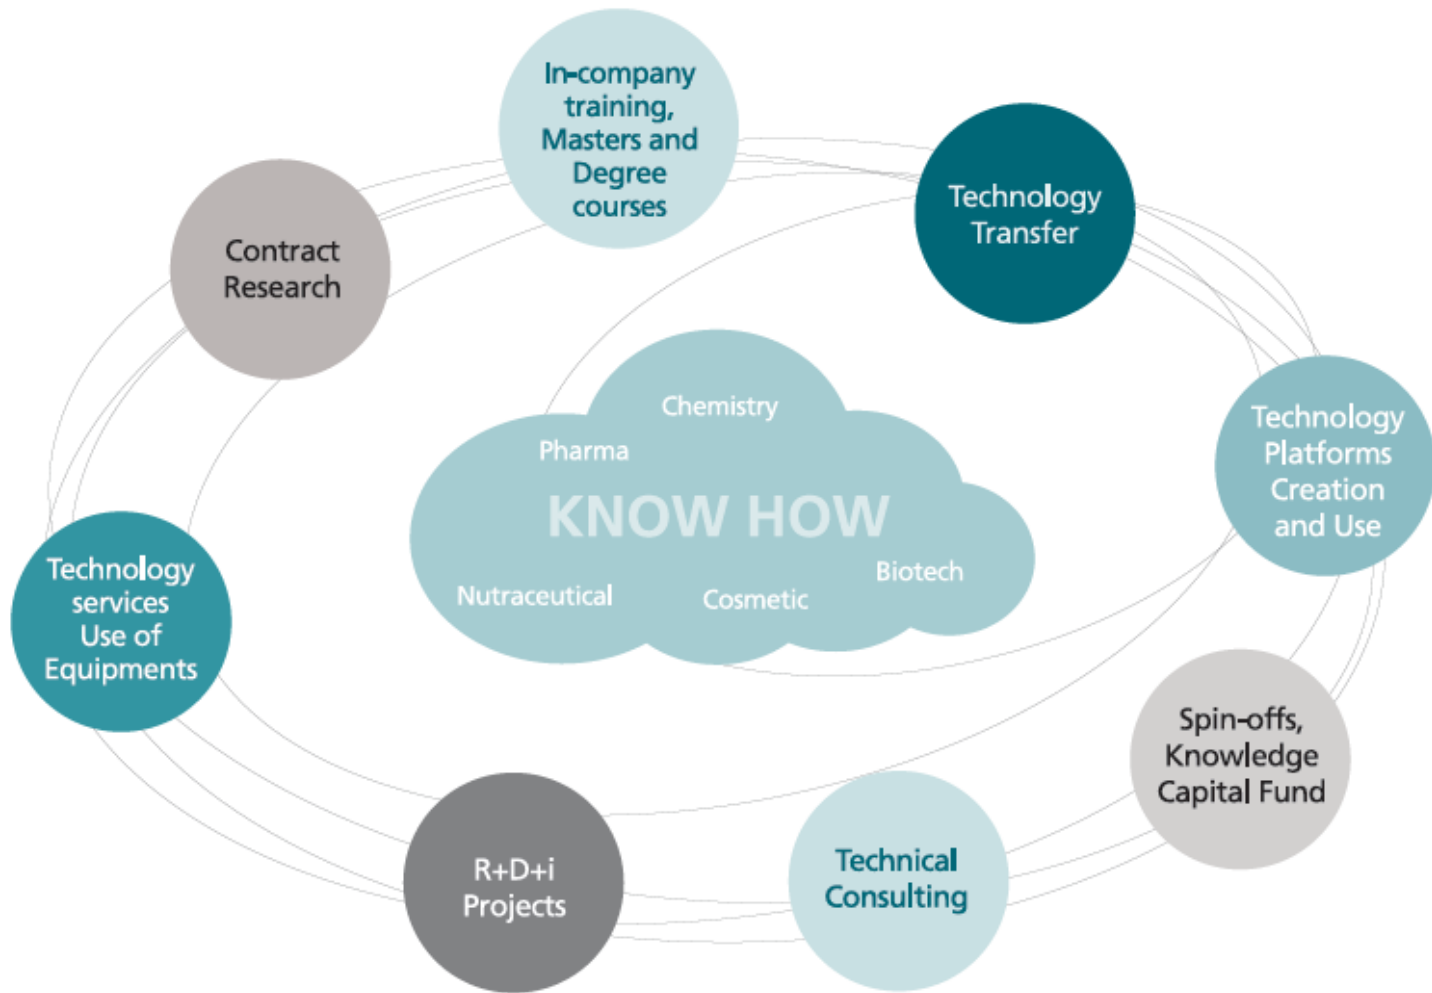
In-company training, Masters and Degree courses

Contract Research

Technology Transfer

Chemistry

Pharma

KNOW HOW

Biotech

Nutraceutical

Cosmetic

Technology Platforms Creation and Use

Technology services Use of Equipments

Spin-offs, Knowledge Capital Fund

Technical Consulting

R+D+i Projects